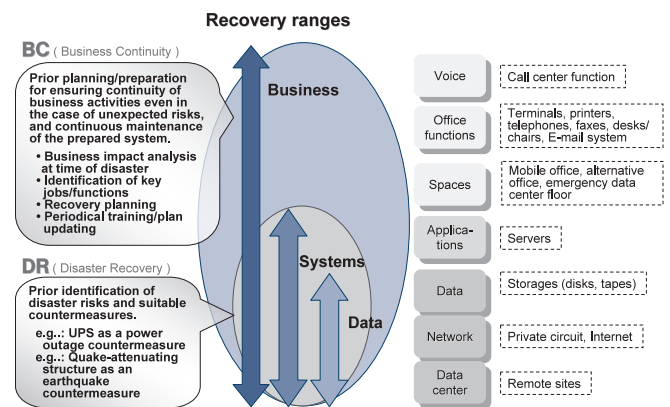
Recovery ranges

BC ( Business Continuity )

Prior planning/preparation for ensuring continuity of business activities even in the case of unexpected risks, and continuous maintenance of the prepared system.

• Business impact analysis at time of disaster
• Identification of key jobs/functions
• Recovery planning
• Periodical training/plan updating

DR ( Disaster Recovery )

Prior identification of disaster risks and suitable countermeasures.

e.g.: UPS as a power outage countermeasure
e.g.: Quake-attenuating structure as an earthquake countermeasure

Business

Systems

Data

Voice | Call center function

Office functions | Terminals, printers, telephones, faxes, desks/chairs, E-mail system

Spaces | Mobile office, alternative office, emergency data center floor

Applications | Servers

Data | Storages (disks, tapes)

Network | Private circuit, Internet

Data center | Remote sites